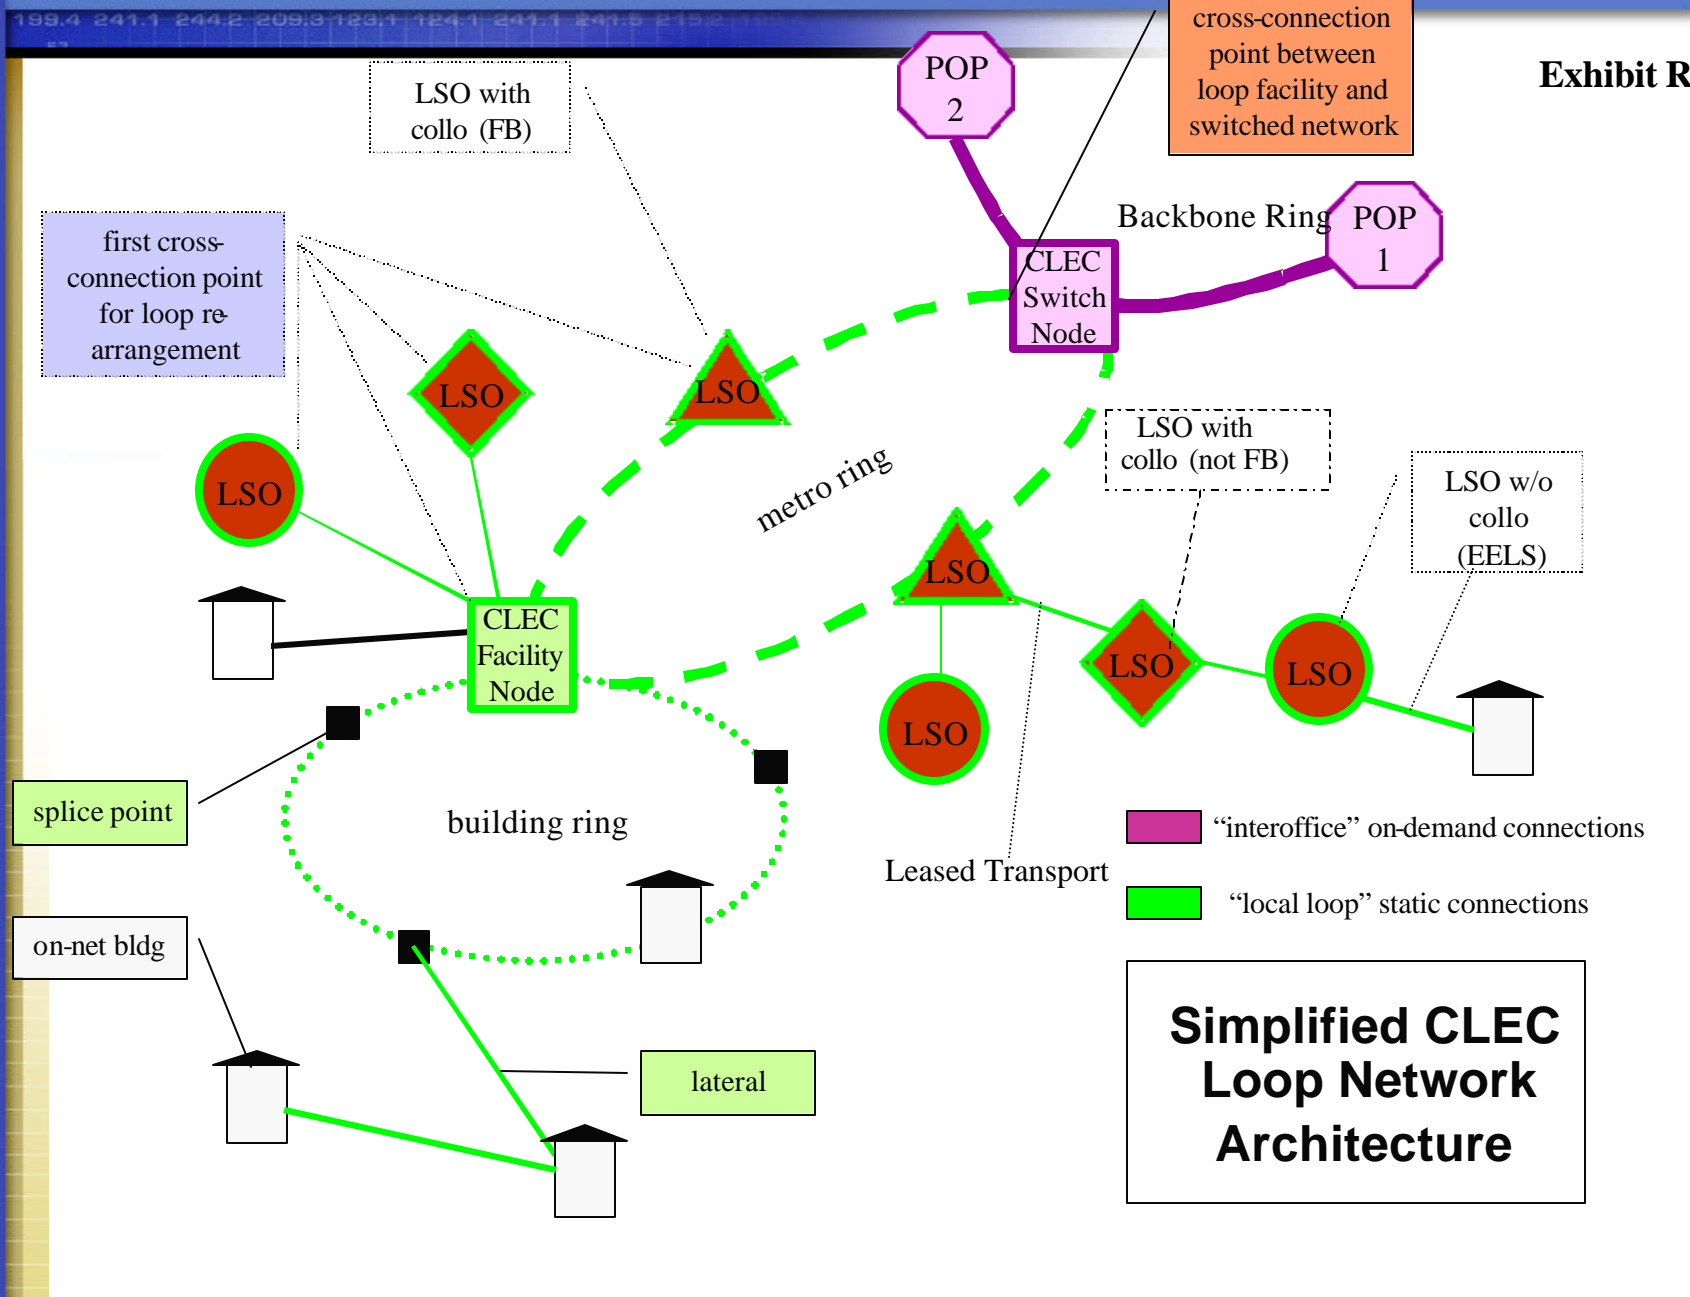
199.4 241.1 244.2 209.3 123.1 124.1 241.1 241.5 215.2

LSO with collo (FB)

POP 2

cross-connection point between loop facility and switched network

Exhibit R

first cross-connection point for loop re-arrangement

Backbone Ring

POP 1

CLEC Switch Node

LSO

LSO

LSO

metro ring

LSO with collo (not FB)

LSO w/o collo (EELS)

LSO

CLEC Facility Node

LSO

LSO

LSO

splice point

building ring

Leased Transport

"interoffice" on-demand connections

"local loop" static connections

on-net bldg

lateral

Simplified CLEC Loop Network Architecture